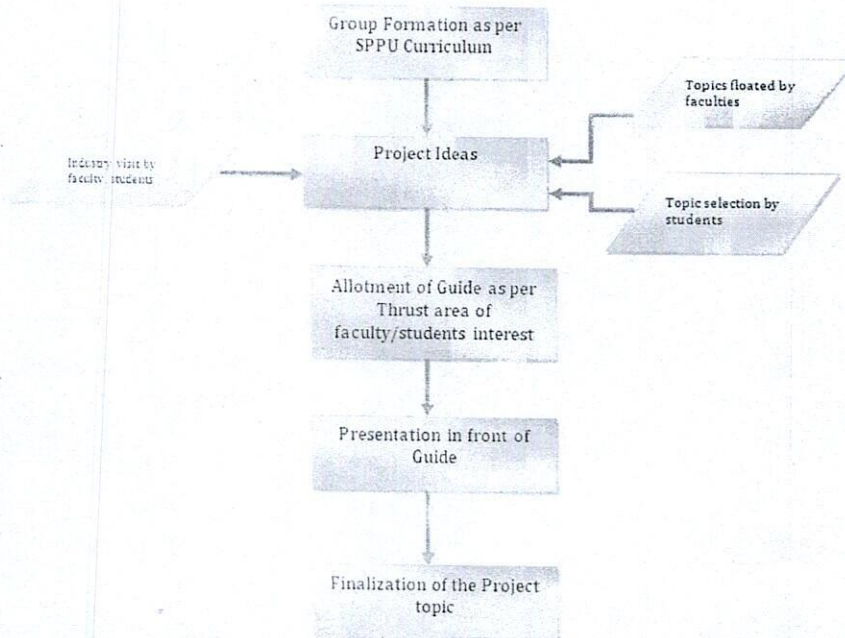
Group Formation as per SPPU Curriculum

Topics floated by faculties

Industry visit by faculty/ students

Project Ideas

Topic selection by students

Allotment of Guide as per Thrust area of faculty/students interest

Presentation in front of Guide

Finalization of the Project topic